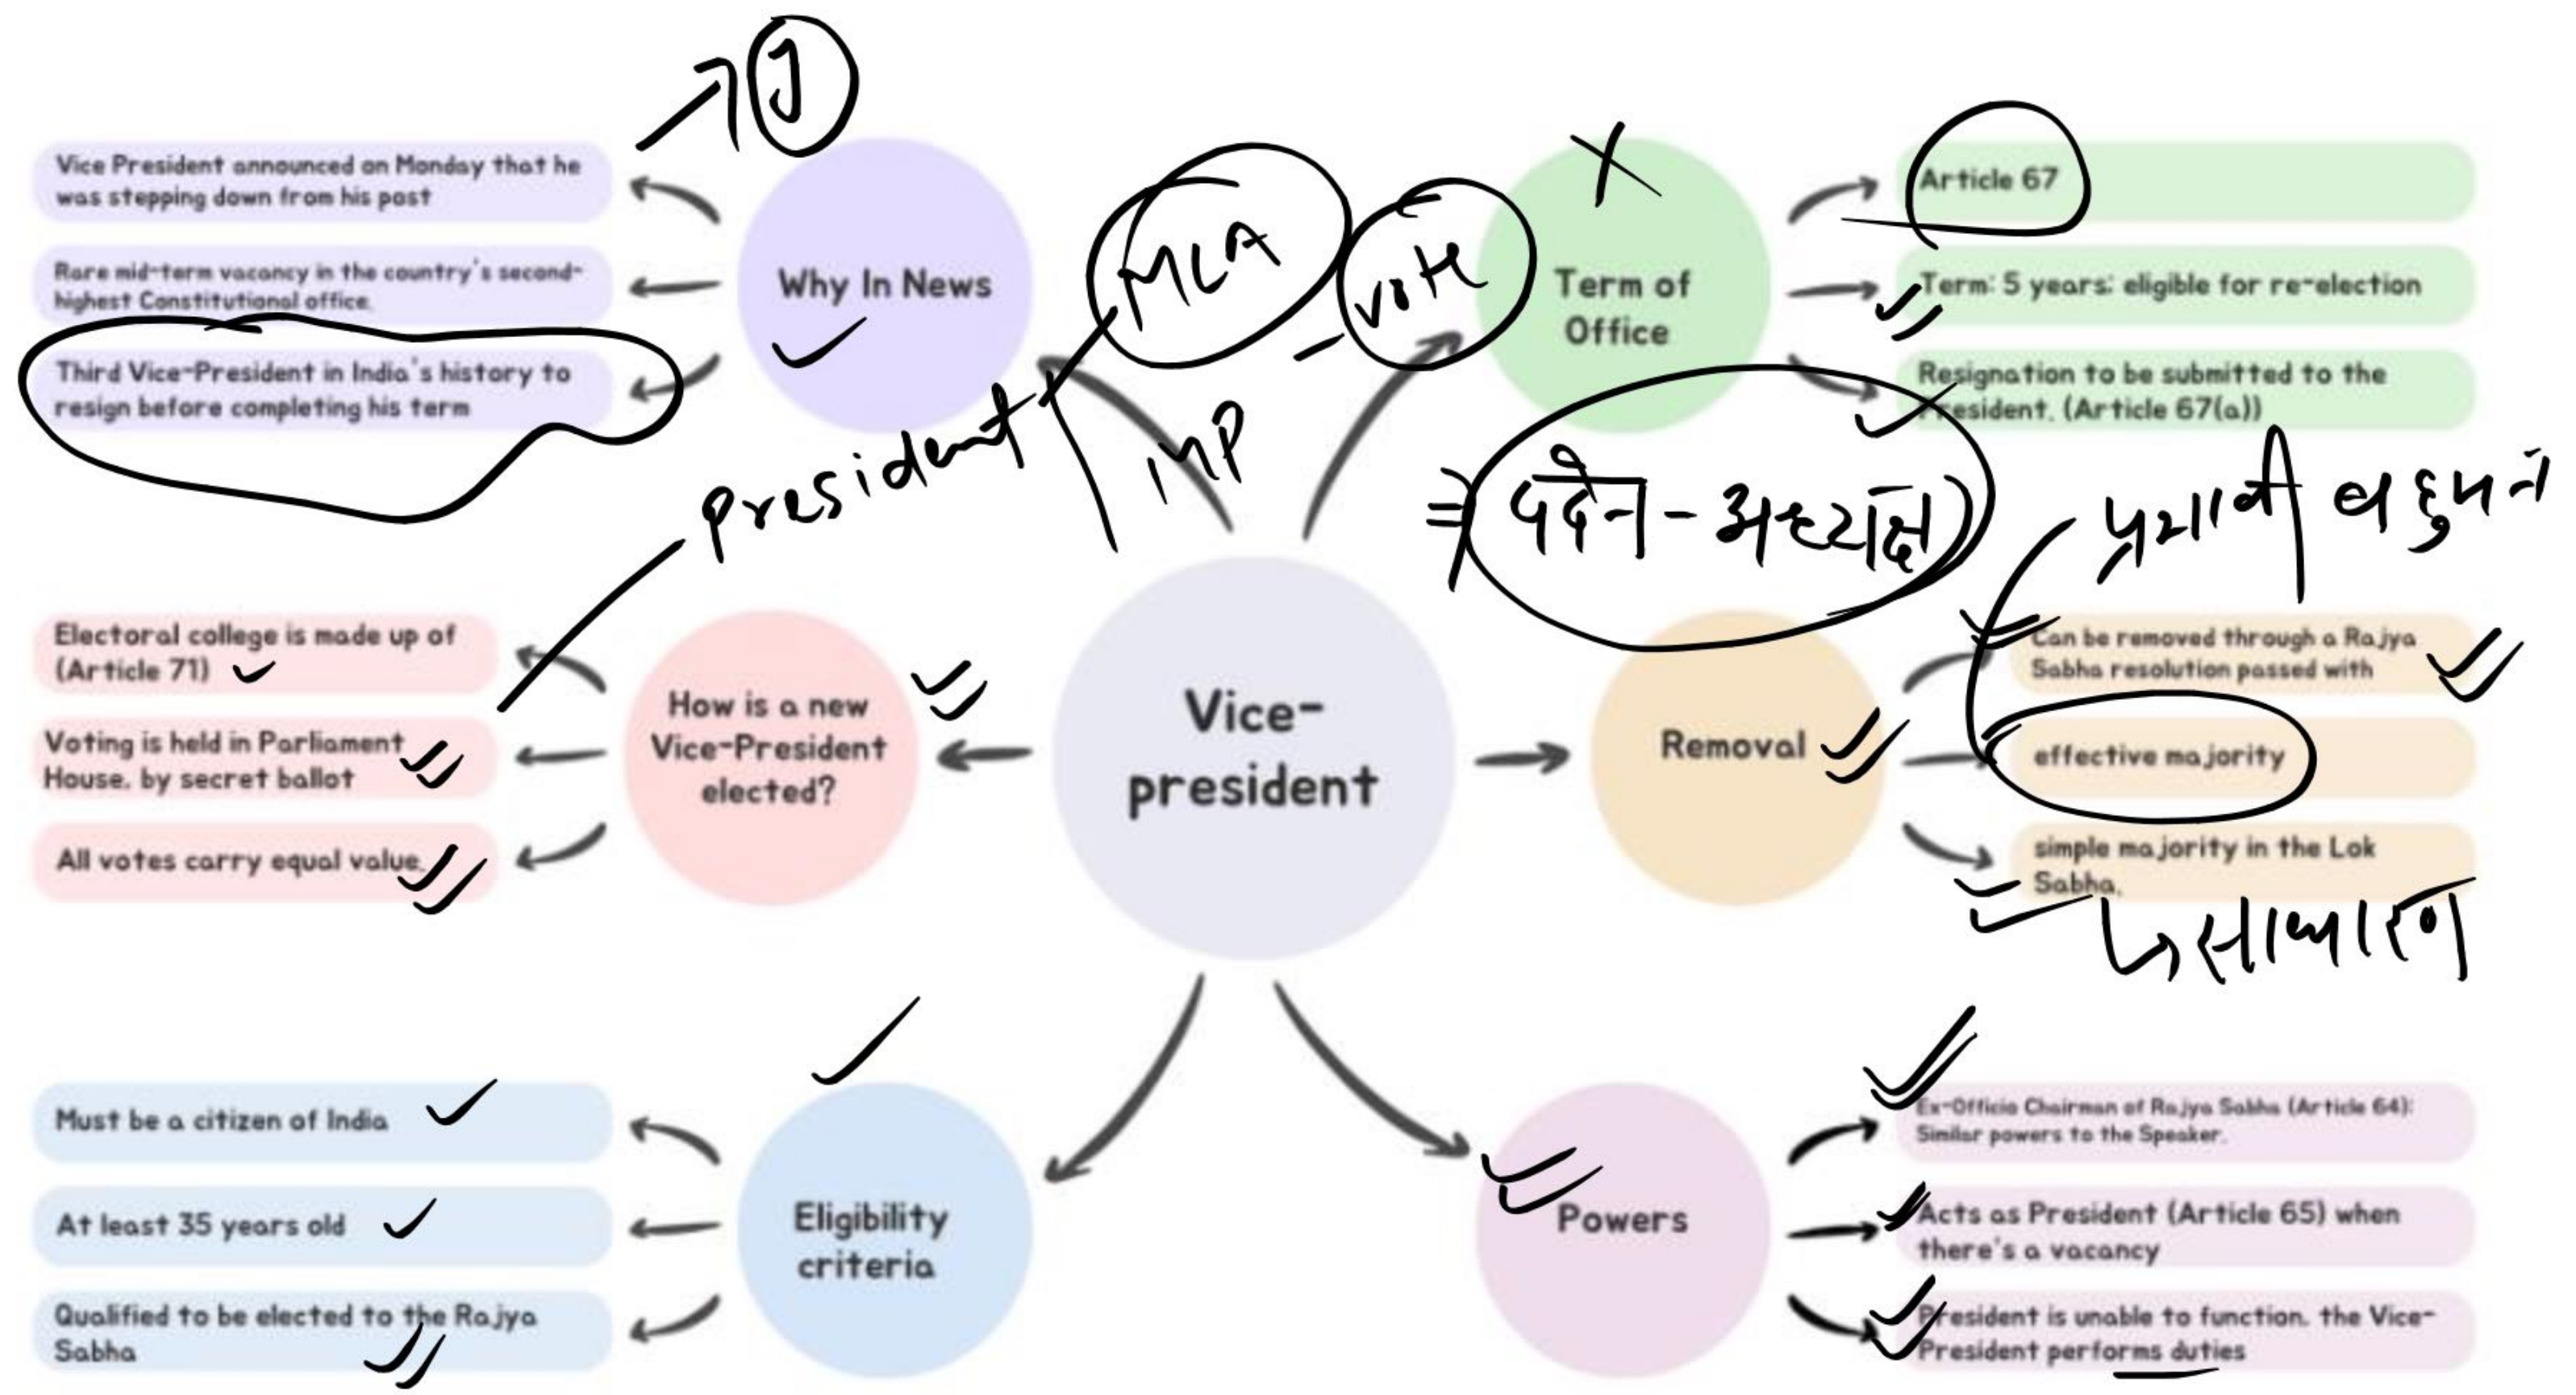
Vice-president

Why In News

Vice President announced on Monday that he was stepping down from his post

Rare mid-term vacancy in the country's second-highest Constitutional office.

Third Vice-President in India's history to resign before completing his term

How is a new Vice-President elected?

Electoral college is made up of (Article 71)

Voting is held in Parliament House, by secret ballot

All votes carry equal value.

Eligibility criteria

Must be a citizen of India

At least 35 years old

Qualified to be elected to the Rajya Sabha

Term of Office

Article 67

Term: 5 years; eligible for re-election

Resignation to be submitted to the President. (Article 67(a))

Removal

Can be removed through a Rajya Sabha resolution passed with

effective majority

simple majority in the Lok Sabha.

Powers

Ex-Officio Chairman of Rajya Sabha (Article 64): Similar powers to the Speaker.

Acts as President (Article 65) when there's a vacancy

President is unable to function, the Vice-President performs duties

MLA
vote
MP
President
पदेन - अध्यक्ष
प्रभावी बहुमत
साधारण